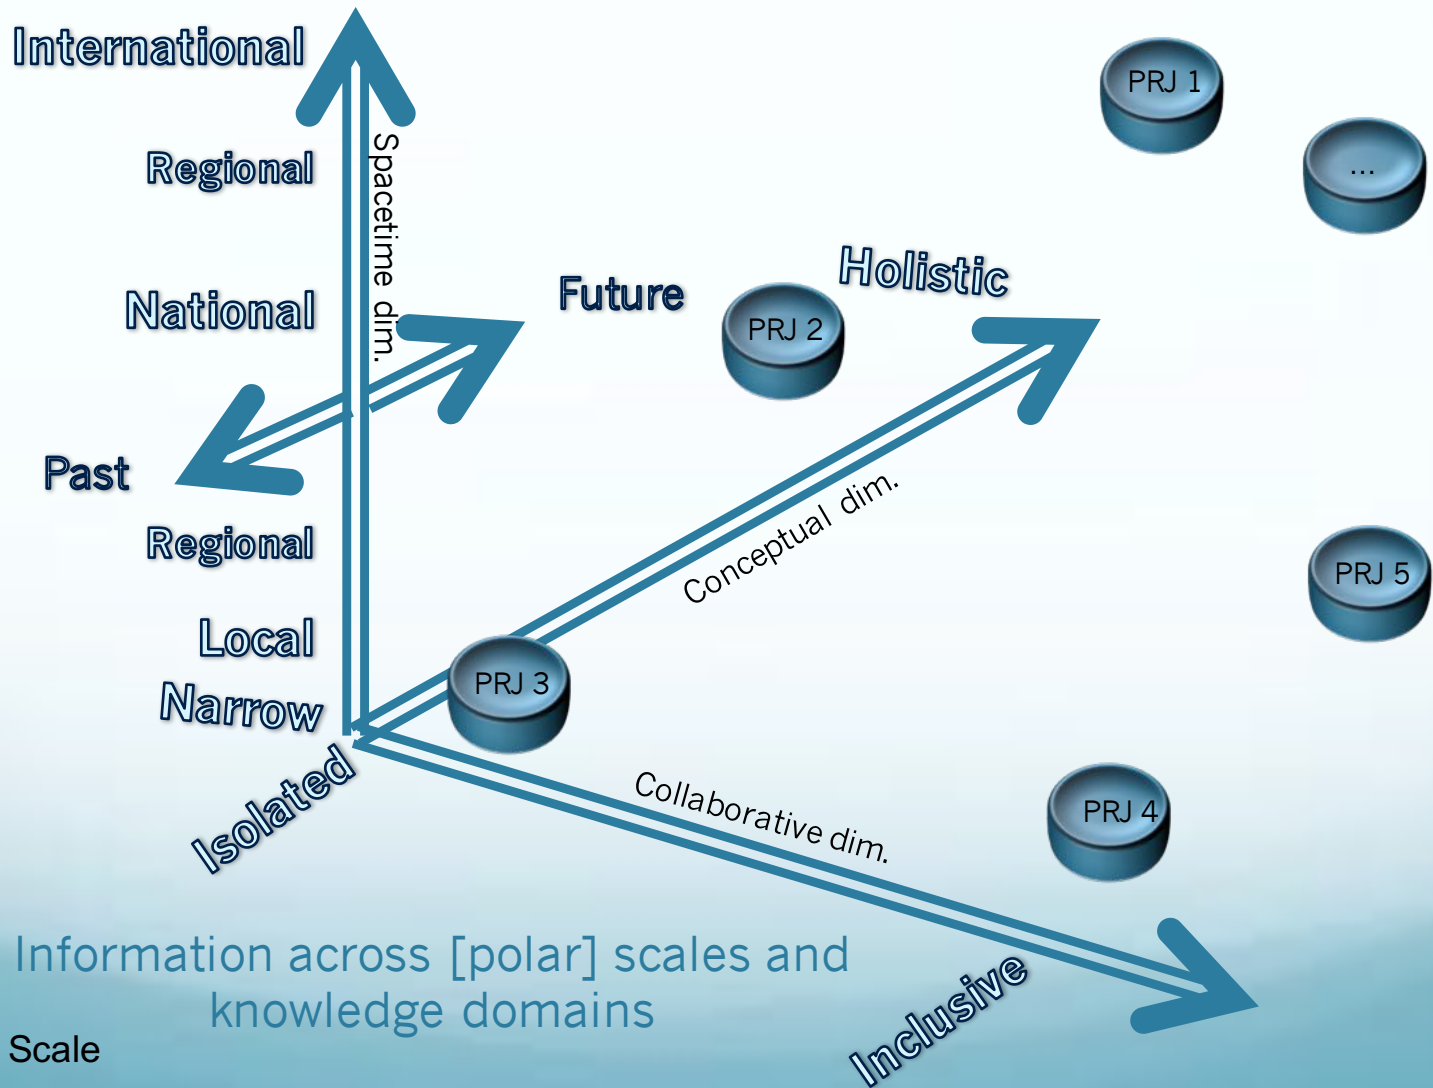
International

Regional

Spacetime dim.

National

Future

PRJ 2

Holistic

PRJ 1

...

Past

Regional

Conceptual dim.

PRJ 5

Local

Narrow

PRJ 3

Isolated

Collaborative dim.

PRJ 4

Information across [polar] scales and knowledge domains

Inclusive

Scale